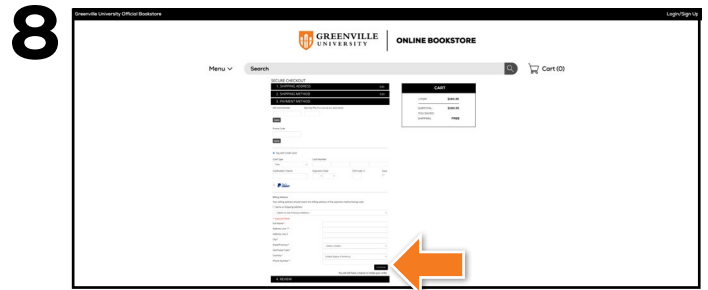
8

Greenville University Official Bookstore

Login/Sign Up

GREENVILLE UNIVERSITY

ONLINE BOOKSTORE

Menu

Search

Cart (0)

SECURE CHECKOUT

1. SHIPPING ADDRESS

2. SHIPPING METHOD

3. PAYMENT METHOD

CART

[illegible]

4. REVIEW